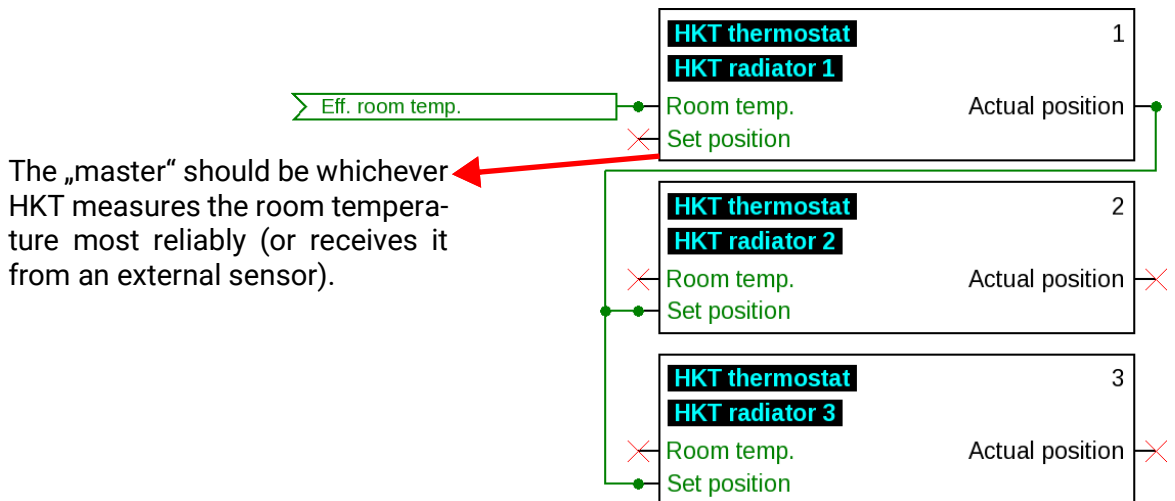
Eff. room temp.

HKT thermostat
HKT radiator 1
1
Room temp.
Actual position
Set position

The „master“ should be whichever HKT measures the room temperature most reliably (or receives it from an external sensor).

HKT thermostat
HKT radiator 2
2
Room temp.
Actual position
Set position

HKT thermostat
HKT radiator 3
3
Room temp.
Actual position
Set position